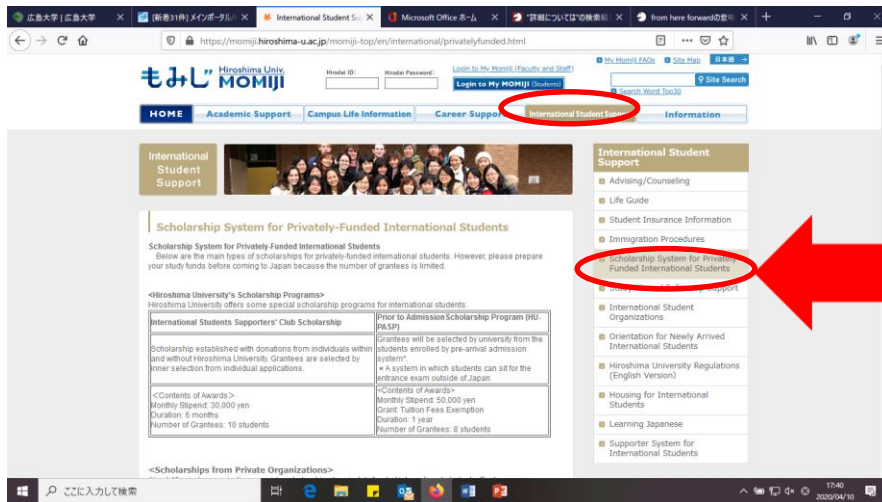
広島大学 | 広島大学 ✕ [新着31件] メインポータル ✕ International Student Su ✕ Microsoft Office ホーム ✕ "詳細については"の検索結 ✕ from here forward の意味 ✕ +

https://momiji.hiroshima-u.ac.jp/momiji-top/en/international/privatelyfunded.html

もみじ Hiroshima Univ. MOMIJI

Hirodai ID: Hirodai Password:

Login to My Momiji (Faculty and Staff)
Login to My MOMIJI (Students)

My Momiji FAQs Site Map 日本語
Site Search
Search Word Top30

HOME | Academic Support | Campus Life Information | Career Support | International Student Support | Information

International Student Support

Scholarship System for Privately-Funded International Students

Scholarship System for Privately-Funded International Students
Below are the main types of scholarships for privately-funded international students. However, please prepare your study funds before coming to Japan because the number of grantees is limited.

<Hiroshima University's Scholarship Programs>
Hiroshima University offers some special scholarship programs for international students.

| International Students Supporters' Club Scholarship | Prior to Admission Scholarship Program (HU-PASP) |
|---|---|
| Scholarship established with donations from individuals within and without Hiroshima University. Grantees are selected by inner selection from individual applications. | Grantees will be selected by university from the students enrolled by pre-arrival admission system* ＊A system in which students can sit for the entrance exam outside of Japan |
| <Contents of Awards> Monthly Stipend: 30,000 yen Duration: 6 months Number of Grantees: 10 students | <Contents of Awards> Monthly Stipend: 50,000 yen Grant: Tuition Fees Exemption Duration: 1 year Number of Grantees: 8 students |

<Scholarships from Private Organizations>

International Student Support
Advising/Counseling
Life Guide
Student Insurance Information
Immigration Procedures
Scholarship System for Privately Funded International Students
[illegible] Support
International Student Organizations
Orientation for Newly Arrived International Students
Hiroshima University Regulations (English Version)
Housing for International Students
Learning Japanese
Supporter System for International Students

ここに入力して検索
17:40
2020/04/10